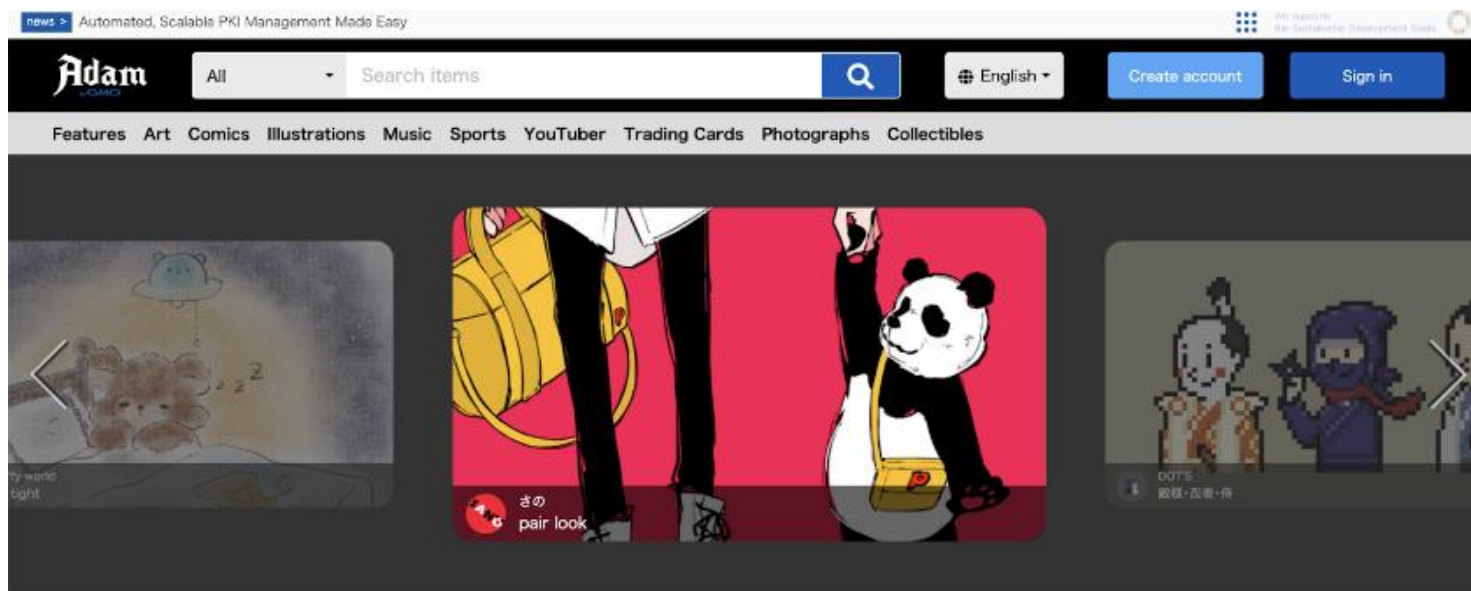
news > Automated, Scalable PKI Management Made Easy

We supports the Sustainable Development Goals

Adam by GMO

All

Search items

English

Create account

Sign in

Features Art Comics Illustrations Music Sports YouTuber Trading Cards Photographs Collectibles

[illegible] world
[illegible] tight

さの
pair look

DOTS
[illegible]